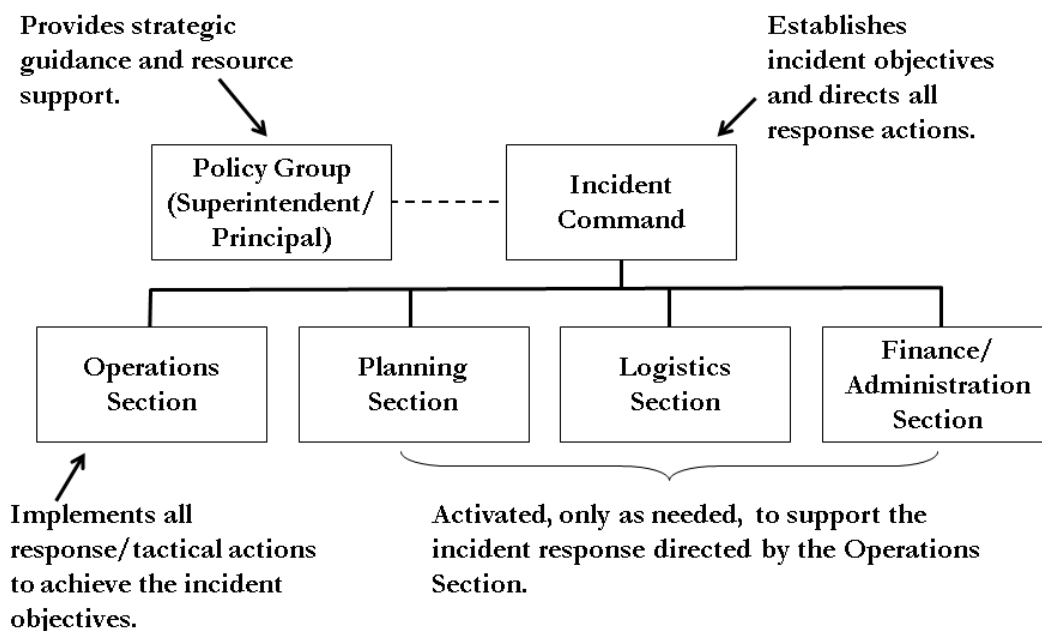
Provides strategic guidance and resource support.

Establishes incident objectives and directs all response actions.

Policy Group (Superintendent/ Principal)

Incident Command

Operations Section

Planning Section

Logistics Section

Finance/ Administration Section

Implements all response/tactical actions to achieve the incident objectives.

Activated, only as needed, to support the incident response directed by the Operations Section.